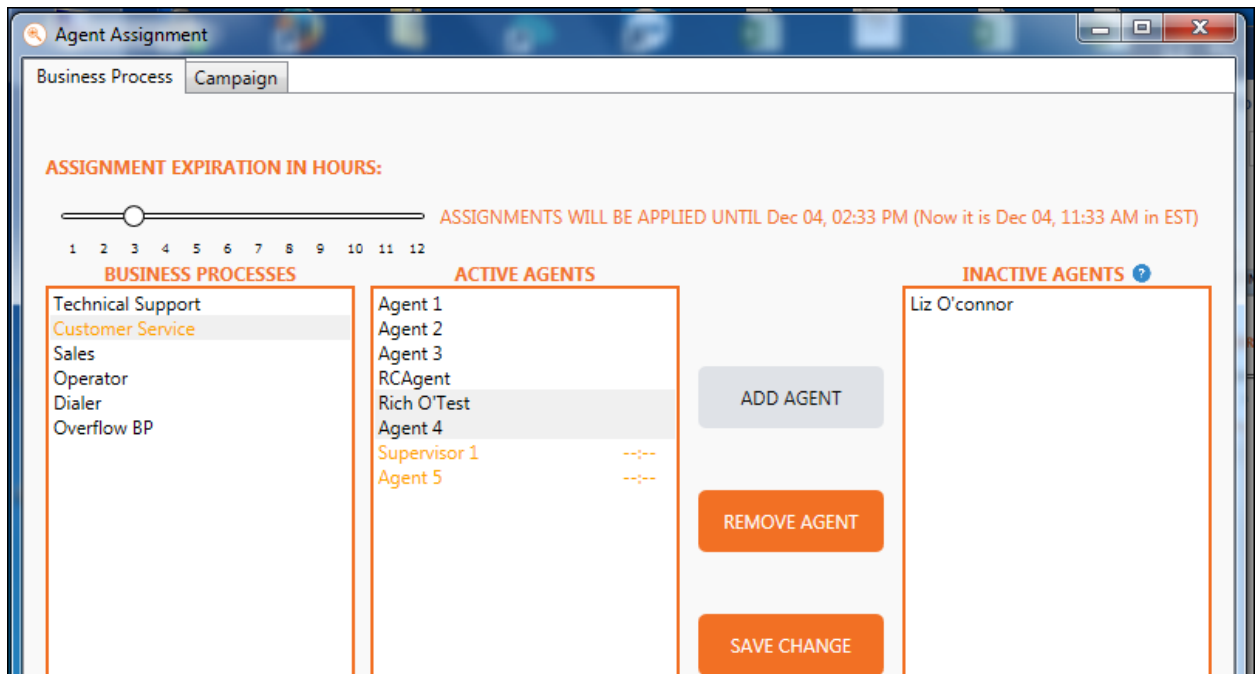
Agent Assignment

Business Process | Campaign

ASSIGNMENT EXPIRATION IN HOURS:

ASSIGNMENTS WILL BE APPLIED UNTIL Dec 04, 02:33 PM (Now it is Dec 04, 11:33 AM in EST)

1 2 3 4 5 6 7 8 9 10 11 12

BUSINESS PROCESSES
Technical Support
Customer Service
Sales
Operator
Dialer
Overflow BP

ACTIVE AGENTS
Agent 1
Agent 2
Agent 3
RCAgent
Rich O'Test
Agent 4
Supervisor 1 --:--
Agent 5 --:--

ADD AGENT

REMOVE AGENT

SAVE CHANGE

INACTIVE AGENTS
Liz O'connor